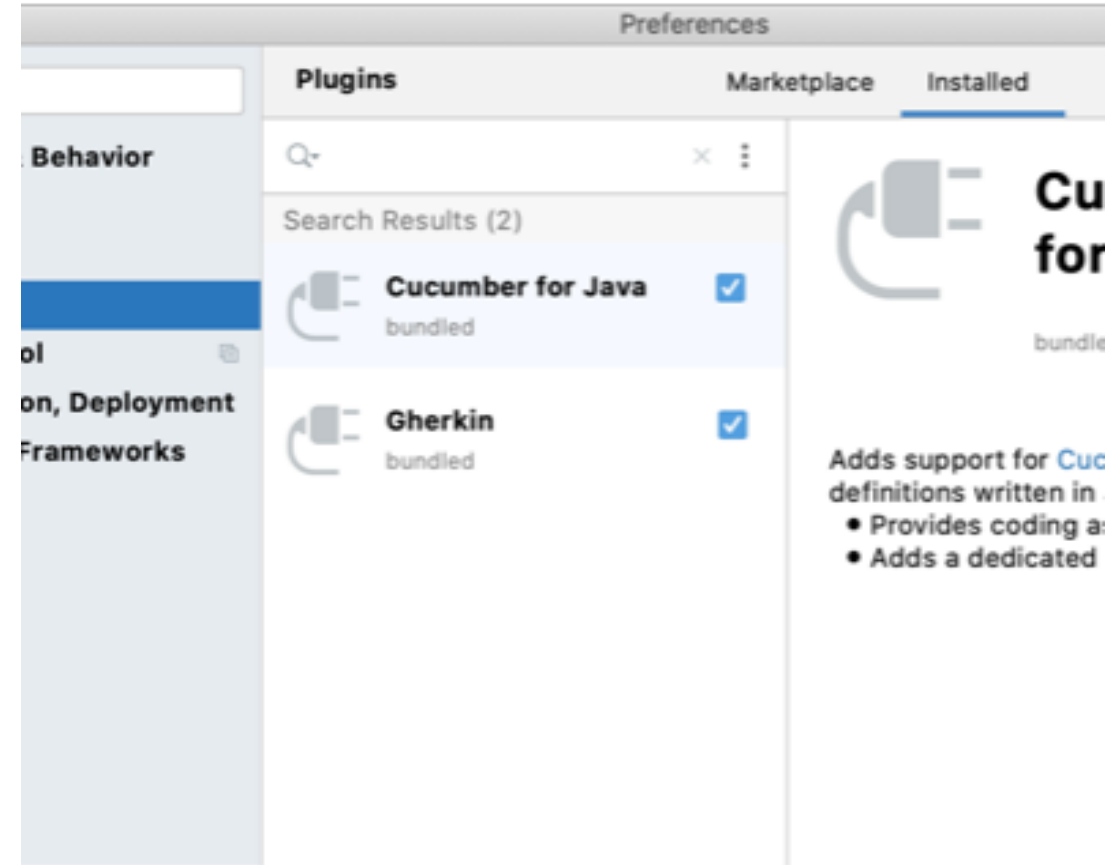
Preferences

Behavior

ol

on, Deployment

Frameworks

Plugins

Marketplace

Installed

Search Results (2)

Cucumber for Java
bundled

Gherkin
bundled

Cu
for

bundle

Adds support for Cuc
definitions written in
• Provides coding a
• Adds a dedicated